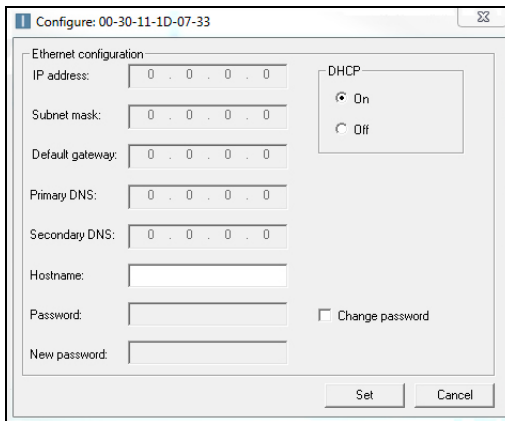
Configure: 00-30-11-1D-07-33

Ethernet configuration

IP address: 0 . 0 . 0 . 0

Subnet mask: 0 . 0 . 0 . 0

Default gateway: 0 . 0 . 0 . 0

Primary DNS: 0 . 0 . 0 . 0

Secondary DNS: 0 . 0 . 0 . 0

Hostname:

Password:

New password:

DHCP

On

Off

Change password

Set

Cancel